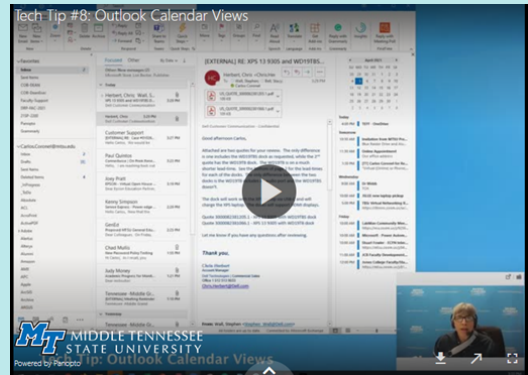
Tech Tip #8: Outlook Calendar Views

[EXTERNAL] RE: XPS 13 9305 and WD19TBS

Good afternoon Carlos,

Thank you.

Customer Support

Paul Quinton

Joey Pratt

Kenny Simpson

Chad Mullis

Judy Money

Tennessee - Middle Ge...

Focused

Other

MT MIDDLE TENNESSEE STATE UNIVERSITY

Powered by Panopto

Tech Tip: Outlook Calendar Views